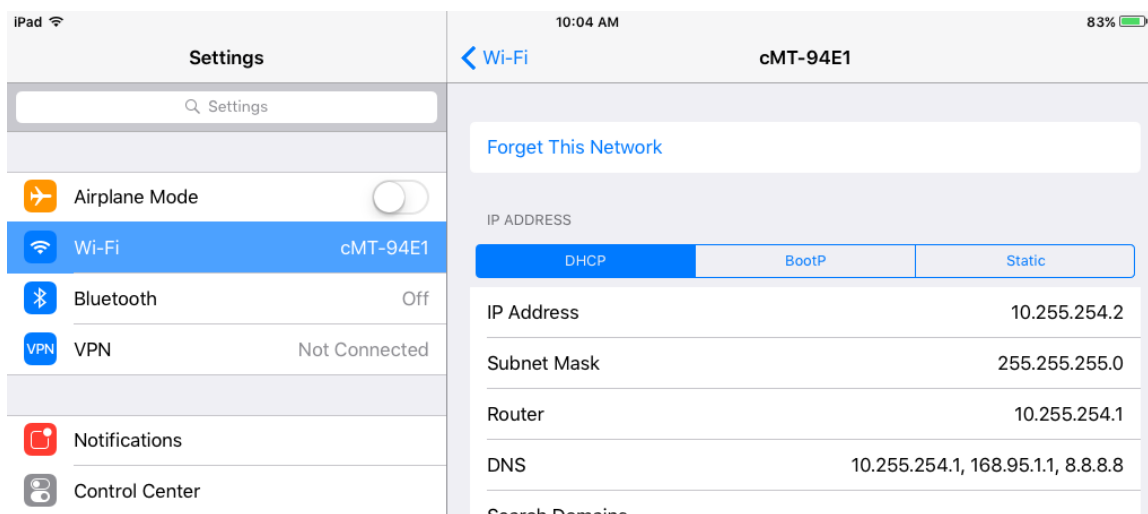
iPad
10:04 AM
83%

Settings

Settings

Airplane Mode

Wi-Fi cMT-94E1

Bluetooth Off

VPN
VPN Not Connected

Notifications

Control Center

Wi-Fi
cMT-94E1

Forget This Network

IP ADDRESS

| DHCP | BootP | Static |
|---|---|---|

| | |
|---|---|
| IP Address | 10.255.254.2 |
| Subnet Mask | 255.255.255.0 |
| Router | 10.255.254.1 |
| DNS | 10.255.254.1, 168.95.1.1, 8.8.8.8 |

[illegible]